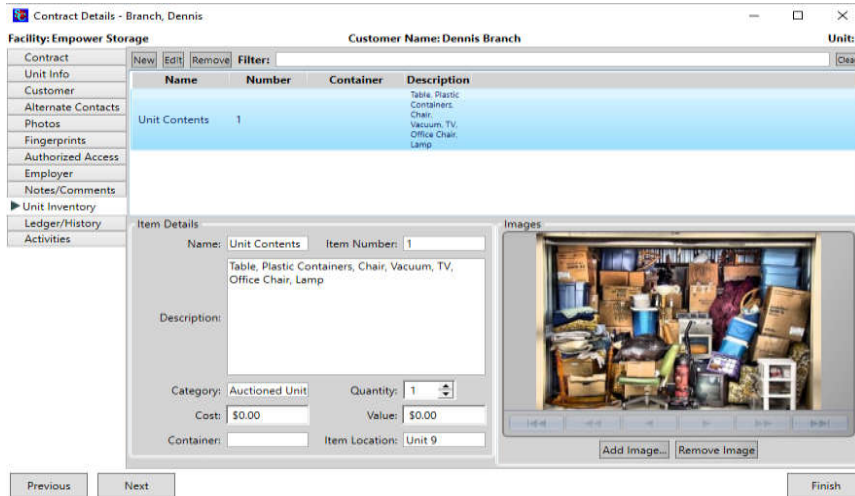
Contract Details - Branch, Dennis

Facility: Empower Storage

Customer Name: Dennis Branch

Unit:

Contract
Unit Info
Customer
Alternate Contacts
Photos
Fingerprints
Authorized Access
Employer
Notes/Comments
Unit Inventory
Ledger/History
Activities

New Edit Remove Filter:

Clea

| Name | Number | Container | Description |
|---|---|---|---|
| Unit Contents | 1 | | Table, Plastic Containers, Chair, Vacuum, TV, Office Chair, Lamp |

Item Details

Name: Unit Contents

Item Number: 1

Description: Table, Plastic Containers, Chair, Vacuum, TV, Office Chair, Lamp

Category: Auctioned Unit

Quantity: 1

Cost: $0.00

Value: $0.00

Container:

Item Location: Unit 9

Images

Add Image...

Remove Image

Previous

Next

Finish